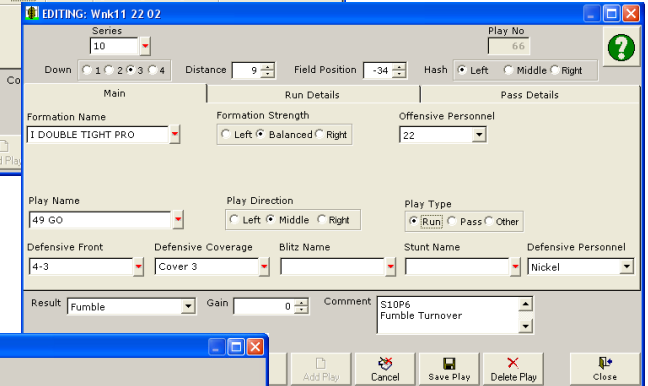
EDITING: Wnk11 22 02

Series
10

Play No
66

Down 1 2 3 4

Distance 9

Field Position -34

Hash Left Middle Right

Main

Run Details

Pass Details

Formation Name
I DOUBLE TIGHT PRO

Formation Strength
Left Balanced Right

Offensive Personnel
22

Play Name
49 GO

Play Direction
Left Middle Right

Play Type
Run Pass Other

Defensive Front
4-3

Defensive Coverage
Cover 3

Blitz Name

Stunt Name

Defensive Personnel
Nickel

Result Fumble

Gain 0

Comment
S10P6
Fumble Turnover

Co

Play

Add Play

Cancel

Save Play

Delete Play

Close